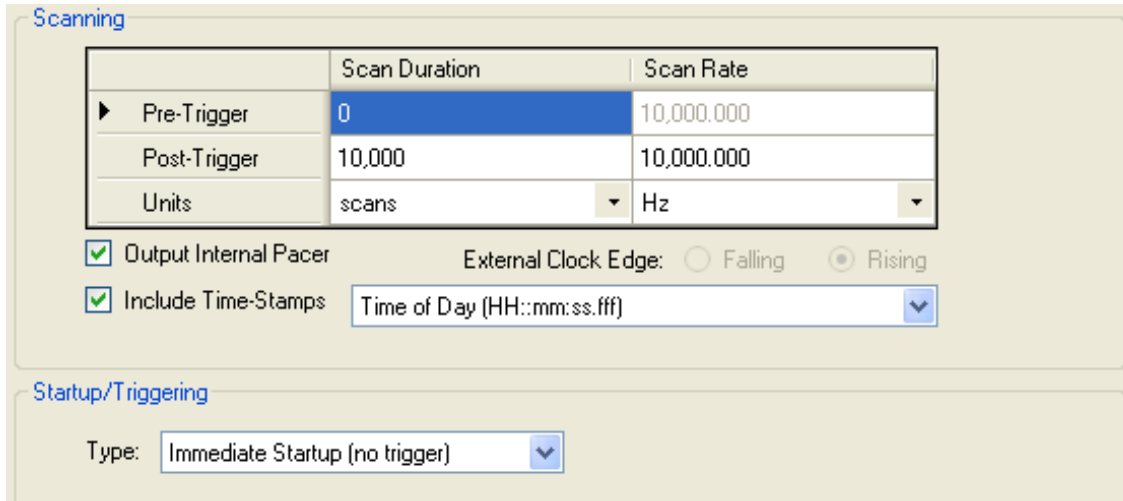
Scanning

| | Scan Duration | Scan Rate |
|---|---|---|
| Pre-Trigger | 0 | 10,000.000 |
| Post-Trigger | 10,000 | 10,000.000 |
| Units | scans | Hz |

Output Internal Pacer

External Clock Edge: Falling Rising

Include Time-Stamps Time of Day (HH::mm:ss.fff)

Startup/Triggering

Type: Immediate Startup (no trigger)